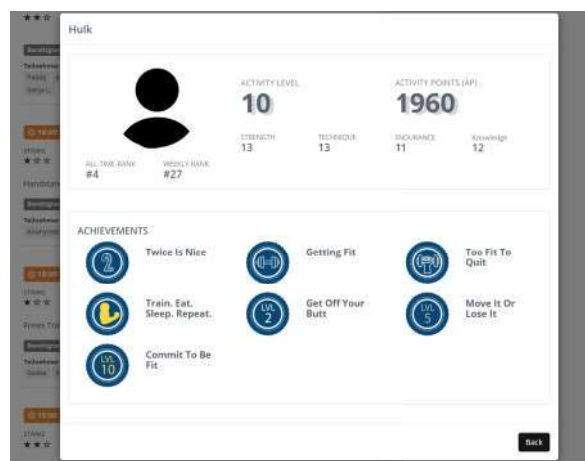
Hulk

ACTIVITY LEVEL
10

ACTIVITY POINTS (AP)
1960

STRENGTH
13

TECHNIQUE
13

ENDURANCE
11

Knowledge
12

ALL-TIME RANK
#4

WEEKLY RANK
#27

ACHIEVEMENTS

2
Twice Is Nice

Getting Fit

Too Fit To Quit

Train. Eat. Sleep. Repeat.

LVL 2
Get Off Your Butt

LVL 5
Move It Or Lose It

LVL 10
Commit To Be Fit

Back